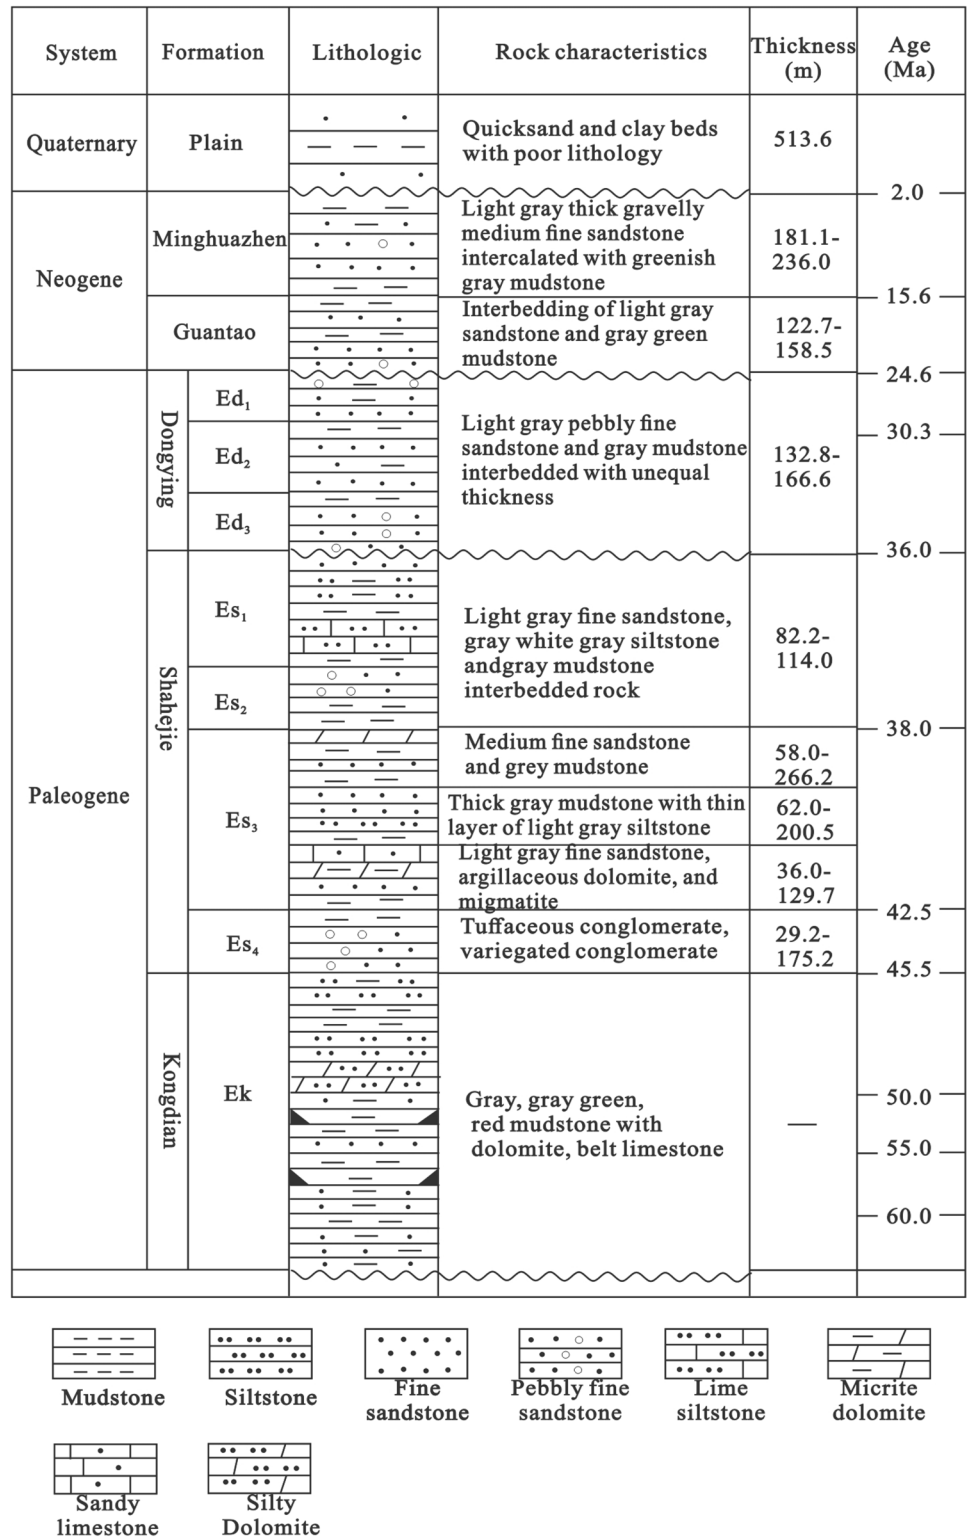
| System | Formation | | Lithologic | Rock characteristics | Thickness (m) | Age (Ma) |
|---|---|---|---|---|---|---|
| Quaternary | Plain | | | Quicksand and clay beds with poor lithology | 513.6 | 2.0 |
| Neogene | Minghuazhen | | | Light gray thick gravelly medium fine sandstone intercalated with greenish gray mudstone | 181.1-236.0 | 15.6 |
| | Guantao | | | Interbedding of light gray sandstone and gray green mudstone | 122.7-158.5 | 24.6 |
| Paleogene | Dongying | Ed$_1$ | | Light gray pebbly fine sandstone and gray mudstone interbedded with unequal thickness | 132.8-166.6 | 30.3 |
| | | Ed$_2$ | | | | |
| | | Ed$_3$ | | | | 36.0 |
| | Shahejie | Es$_1$ | | Light gray fine sandstone, gray white gray siltstone andgray mudstone interbedded rock | 82.2-114.0 | |
| | | Es$_2$ | | | | 38.0 |
| | | Es$_3$ | | Medium fine sandstone and grey mudstone | 58.0-266.2 | |
| | | | | Thick gray mudstone with thin layer of light gray siltstone | 62.0-200.5 | |
| | | | | Light gray fine sandstone, argillaceous dolomite, and migmatite | 36.0-129.7 | 42.5 |
| | | Es$_4$ | | Tuffaceous conglomerate, variegated conglomerate | 29.2-175.2 | 45.5 |
| | Kongdian | Ek | | Gray, gray green, red mudstone with dolomite, belt limestone | — | 50.0 55.0 60.0 |

Mudstone
Siltstone
Fine sandstone
Pebbly fine sandstone
Lime siltstone
Micrite dolomite
Sandy limestone
Silty Dolomite